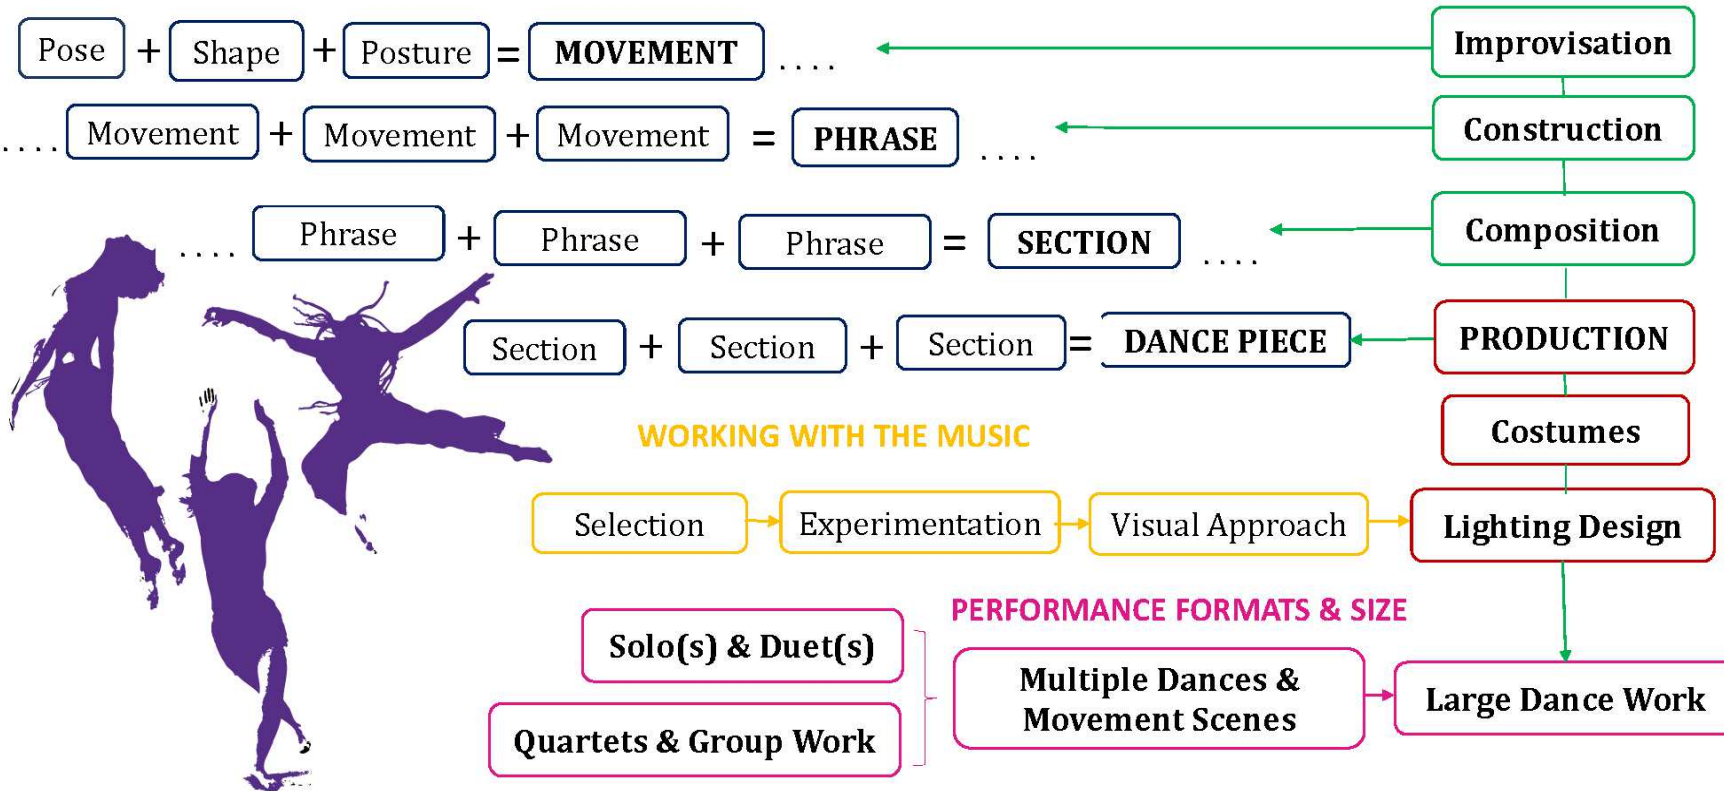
Pose + Shape + Posture = MOVEMENT ....

Improvisation

.... Movement + Movement + Movement = PHRASE ....

Construction

.... Phrase + Phrase + Phrase = SECTION ....

Composition

Section + Section + Section = DANCE PIECE

PRODUCTION

WORKING WITH THE MUSIC

Costumes

Selection

Experimentation

Visual Approach

Lighting Design

PERFORMANCE FORMATS & SIZE

Solo(s) & Duet(s)

Quartets & Group Work

Multiple Dances & Movement Scenes

Large Dance Work